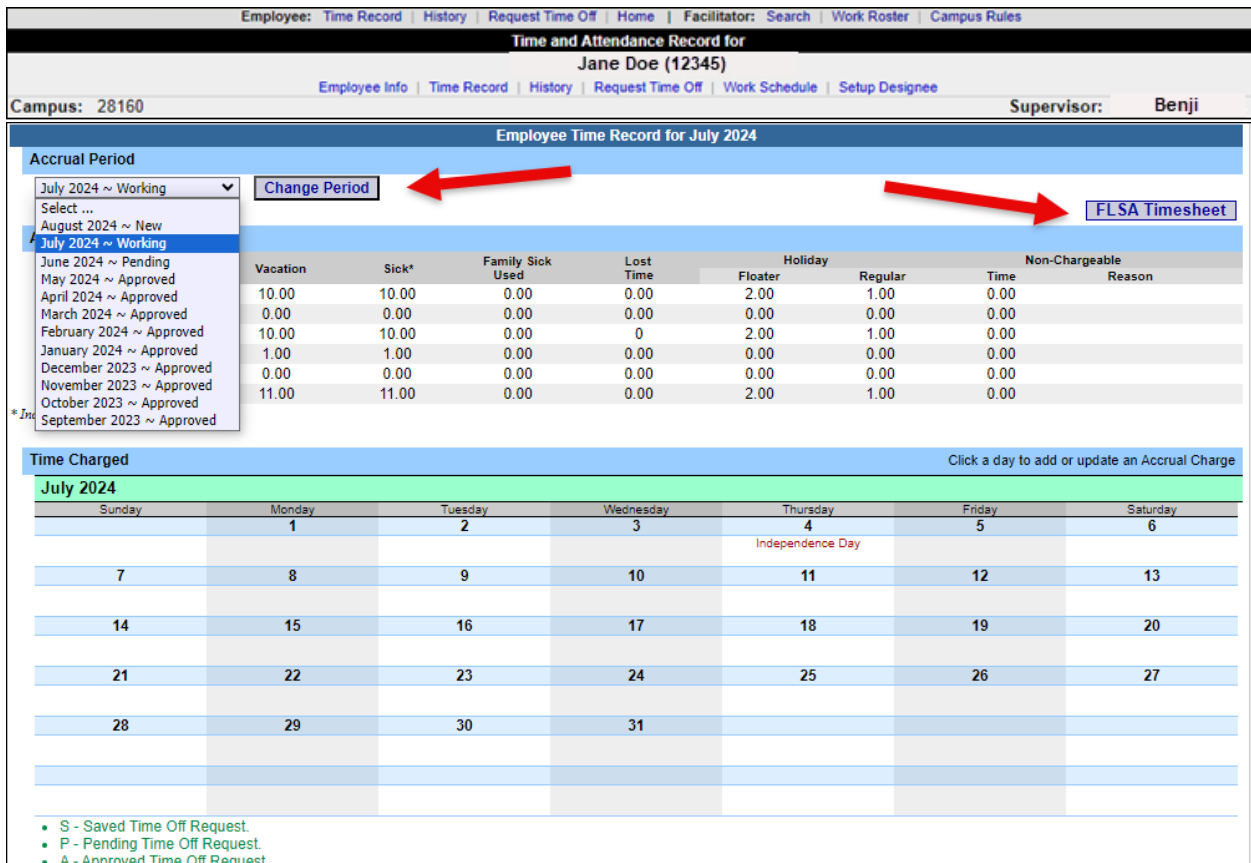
Employee: Time Record | History | Request Time Off | Home | Facilitator: Search | Work Roster | Campus Rules

Time and Attendance Record for

Jane Doe (12345)

Employee Info | Time Record | History | Request Time Off | Work Schedule | Setup Designee

Campus: 28160

Supervisor: Benji

Employee Time Record for July 2024

Accrual Period

July 2024 ~ Working

Change Period

FLSA Timesheet

Select ...
August 2024 ~ New
July 2024 ~ Working
June 2024 ~ Pending
May 2024 ~ Approved
April 2024 ~ Approved
March 2024 ~ Approved
February 2024 ~ Approved
January 2024 ~ Approved
December 2023 ~ Approved
November 2023 ~ Approved
October 2023 ~ Approved
September 2023 ~ Approved

A

| Vacation | Sick* | Family Sick Used | Lost Time | Holiday Floater | Holiday Regular | Non-Chargeable Time | Non-Chargeable Reason |
|---|---|---|---|---|---|---|---|
| 10.00 | 10.00 | 0.00 | 0.00 | 2.00 | 1.00 | 0.00 | |
| 0.00 | 0.00 | 0.00 | 0.00 | 0.00 | 0.00 | 0.00 | |
| 10.00 | 10.00 | 0.00 | 0 | 2.00 | 1.00 | 0.00 | |
| 1.00 | 1.00 | 0.00 | 0.00 | 0.00 | 0.00 | 0.00 | |
| 0.00 | 0.00 | 0.00 | 0.00 | 0.00 | 0.00 | 0.00 | |
| 11.00 | 11.00 | 0.00 | 0.00 | 2.00 | 1.00 | 0.00 | |

* In

Time Charged

Click a day to add or update an Accrual Charge

July 2024

| Sunday | Monday | Tuesday | Wednesday | Thursday | Friday | Saturday |
|---|---|---|---|---|---|---|
| | 1 | 2 | 3 | 4 Independence Day | 5 | 6 |
| 7 | 8 | 9 | 10 | 11 | 12 | 13 |
| 14 | 15 | 16 | 17 | 18 | 19 | 20 |
| 21 | 22 | 23 | 24 | 25 | 26 | 27 |
| 28 | 29 | 30 | 31 | | | |

- S - Saved Time Off Request.
- P - Pending Time Off Request.
- A - Approved Time Off Request.